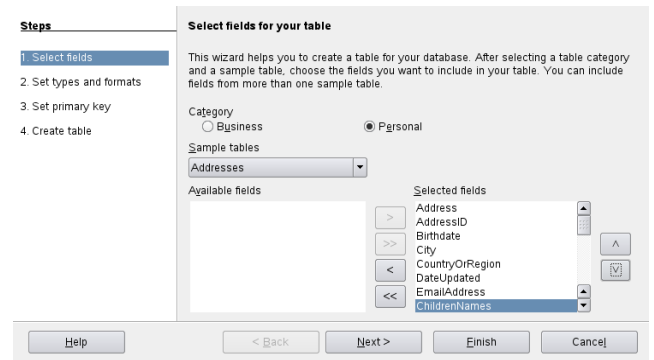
Steps

1. Select fields

2. Set types and formats

3. Set primary key

4. Create table

Select fields for your table

This wizard helps you to create a table for your database. After selecting a table category and a sample table, choose the fields you want to include in your table. You can include fields from more than one sample table.

Category

Business

Personal

Sample tables

Addresses

Available fields

Selected fields

Address
AddressID
Birthdate
City
CountryOrRegion
DateUpdated
EmailAddress
ChildrenNames

>

>>

<

<<

^

V

Help

< Back

Next >

Finish

Cancel